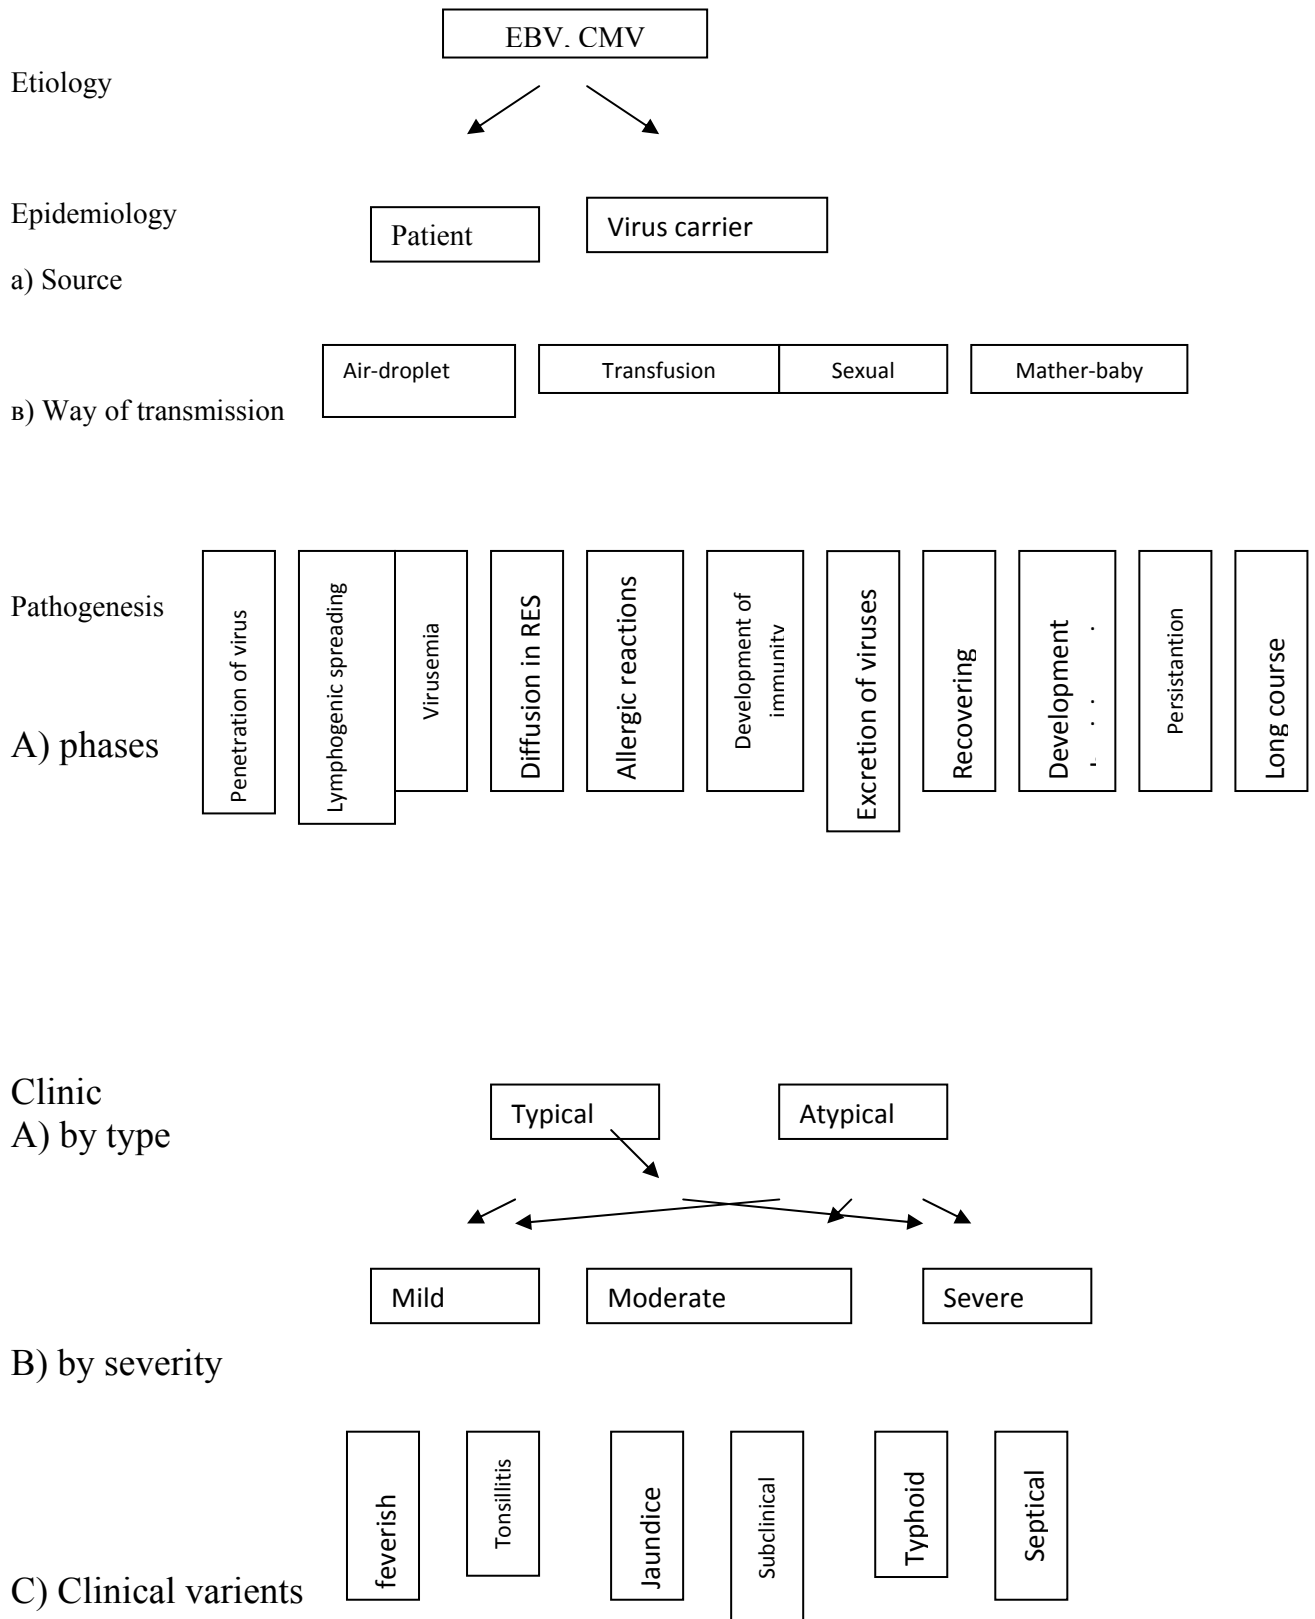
EBV. CMV

Etiology

Epidemiology

Patient

Virus carrier

a) Source

Air-droplet

Transfusion

Sexual

Mather-baby

в) Way of transmission

Pathogenesis

A) phases

Penetration of virus

Lymphogenic spreading

Virusemia

Diffusion in RES

Allergic reactions

Development of immunitv

Excretion of viruses

Recovering

Development . . .

Persistantion

Long course

Clinic
A) by type

Typical

Atypical

Mild

Moderate

Severe

B) by severity

feverish

Tonsillitis

Jaundice

Subclinical

Typhoid

Septical

C) Clinical varients